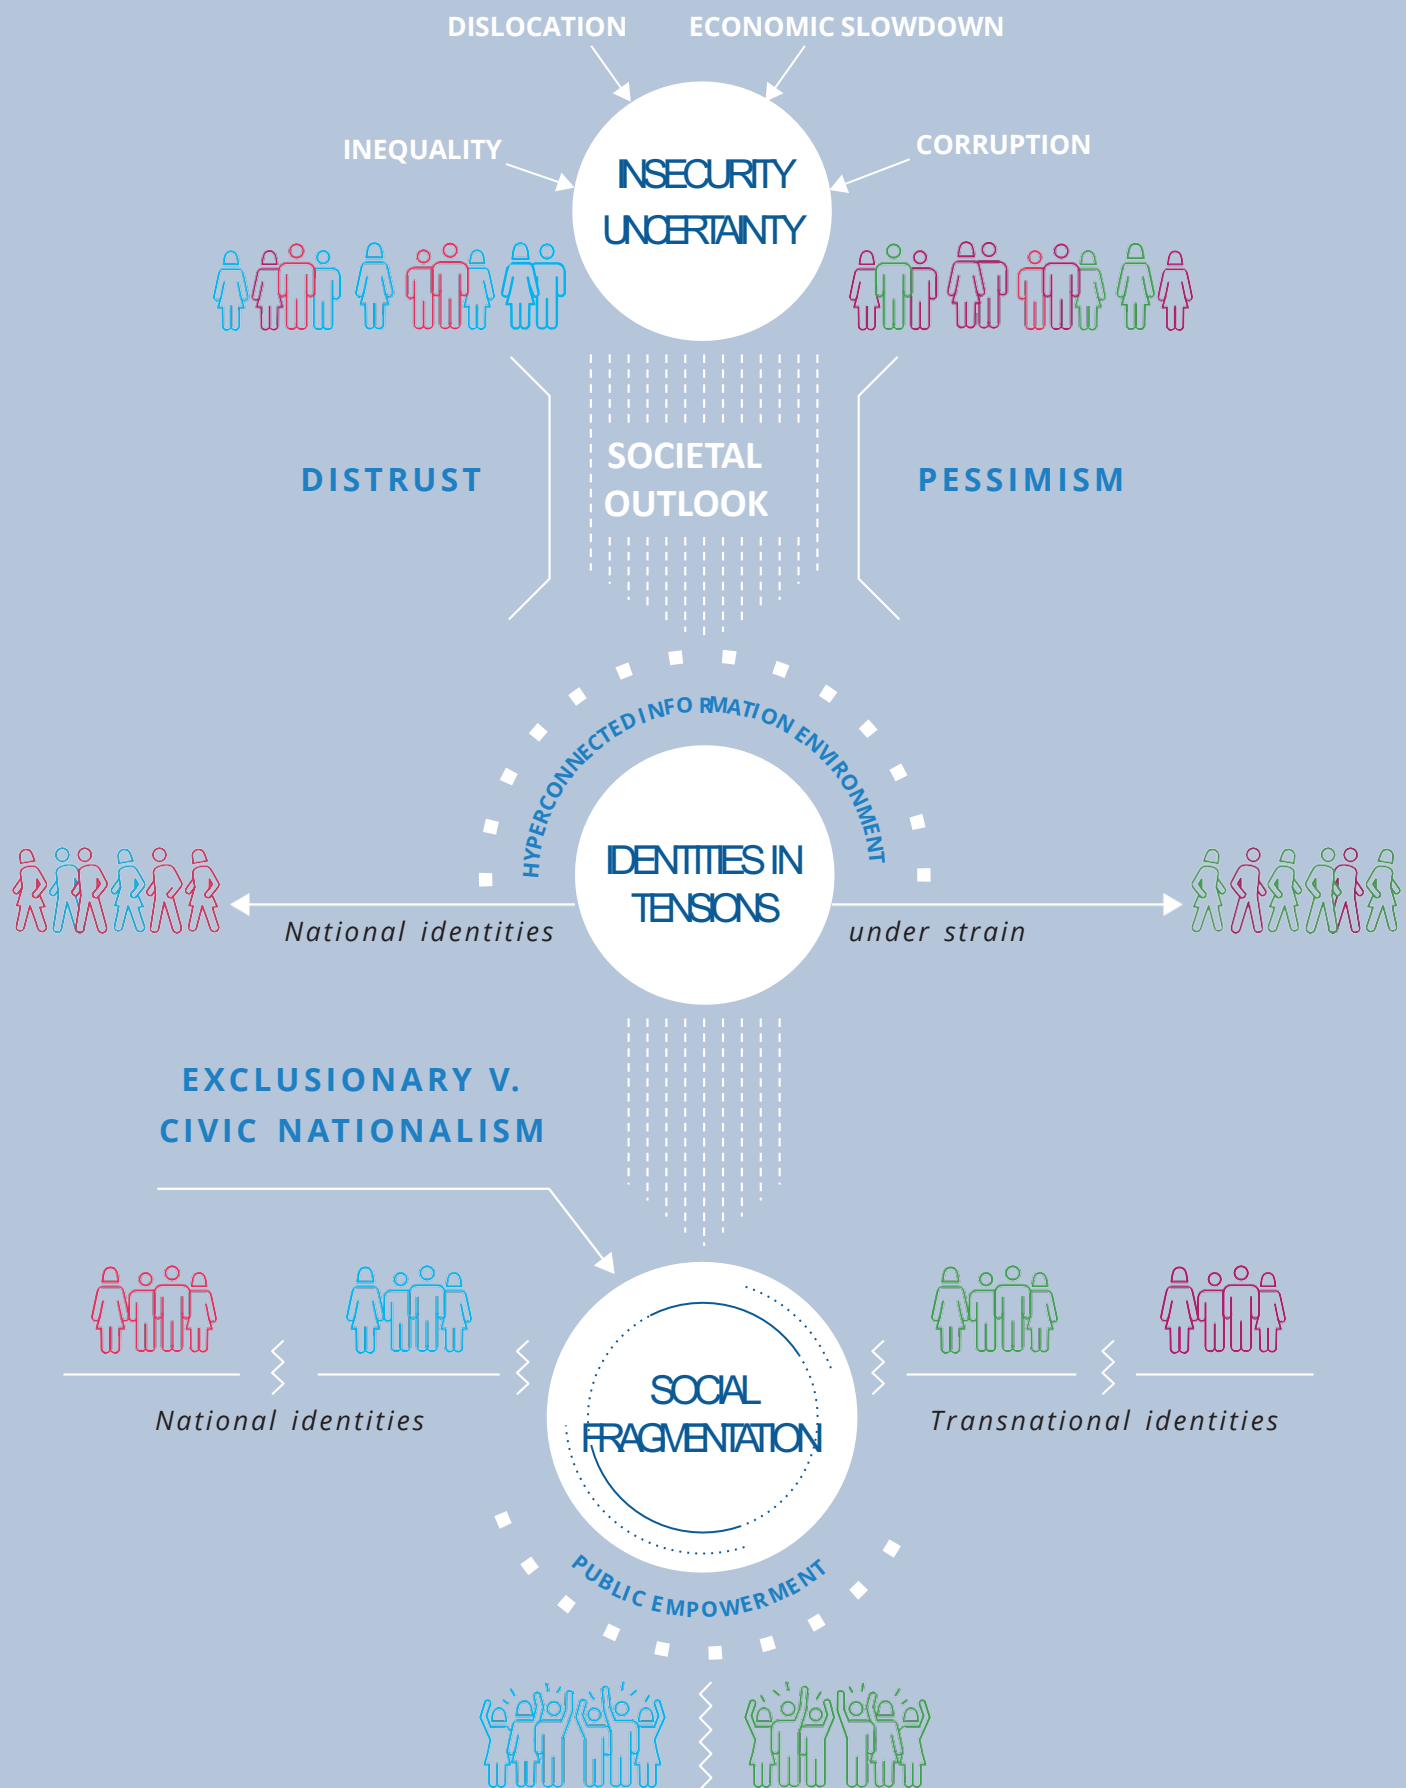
DISLOCATION

ECONOMIC SLOWDOWN

INEQUALITY

CORRUPTION

INSECURITY UNCERTAINTY

SOCIETAL OUTLOOK

DISTRUST

PESSIMISM

HYPERCONNECTED INFORMATION ENVIRONMENT

IDENTITIES IN TENSIONS

National identities

under strain

EXCLUSIONARY V. CIVIC NATIONALISM

SOCIAL FRAGMENTATION

National identities

Transnational identities

PUBLIC EMPOWERMENT